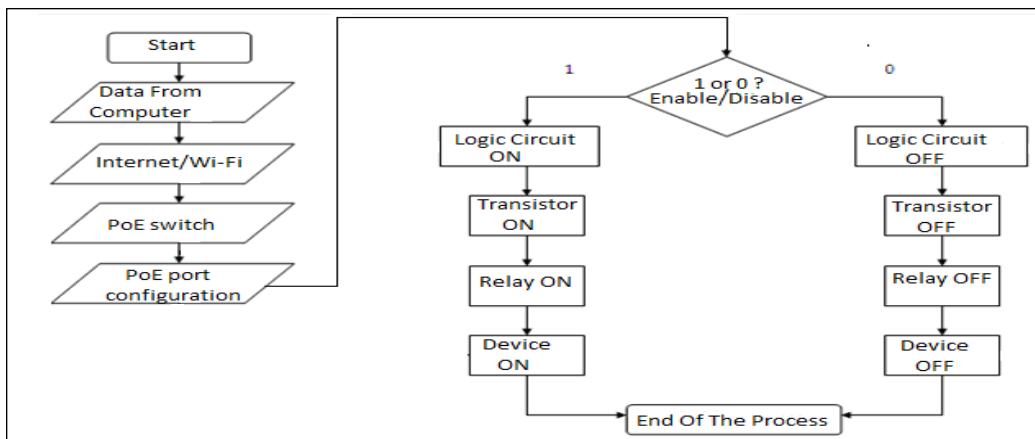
Start

Data From Computer

Internet/Wi-Fi

PoE switch

PoE port configuration

1

1 or 0 ?
Enable/Disable

0

Logic Circuit ON

Transistor ON

Relay ON

Device ON

Logic Circuit OFF

Transistor OFF

Relay OFF

Device OFF

End Of The Process